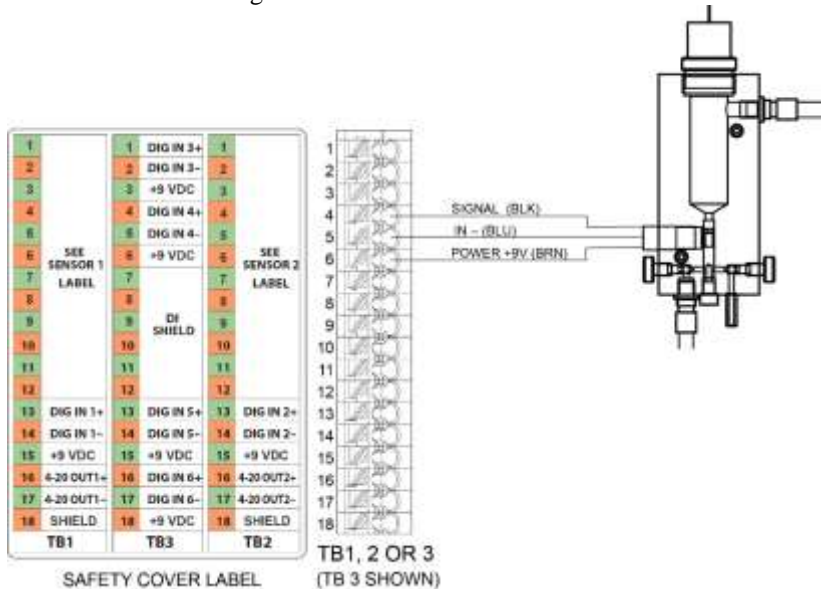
| 1 | SEE SENSOR 1 LABEL | 1 | DIG IN 3+ | 1 | SEE SENSOR 2 LABEL |
|---|---|---|---|---|---|
| 2 | | 2 | DIG IN 3- | 2 | |
| 3 | | 3 | +9 VDC | 3 | |
| 4 | | 4 | DIG IN 4+ | 4 | |
| 5 | | 5 | DIG IN 4- | 5 | |
| 6 | | 6 | +9 VDC | 6 | |
| 7 | | 7 | DI SHIELD | 7 | |
| 8 | | 8 | | 8 | |
| 9 | | 9 | | 9 | |
| 10 | | 10 | | 10 | |
| 11 | | 11 | | 11 | |
| 12 | | 12 | | 12 | |
| 13 | DIG IN 1+ | 13 | DIG IN 5+ | 13 | DIG IN 2+ |
| 14 | DIG IN 1- | 14 | DIG IN 5- | 14 | DIG IN 2- |
| 15 | +9 VDC | 15 | +9 VDC | 15 | +9 VDC |
| 16 | 4-20 OUT1+ | 16 | DIG IN 6+ | 16 | 4-20 OUT2+ |
| 17 | 4-20 OUT1- | 17 | DIG IN 6- | 17 | 4-20 OUT2- |
| 18 | SHIELD | 18 | +9 VDC | 18 | SHIELD |
| TB1 | | TB3 | | TB2 | |

SAFETY COVER LABEL

1
2
3
4
5
6
7
8
9
10
11
12
13
14
15
16
17
18

SIGNAL (BLK)
IN – (BLU)
POWER +9V (BRN)

TB1, 2 OR 3
(TB 3 SHOWN)